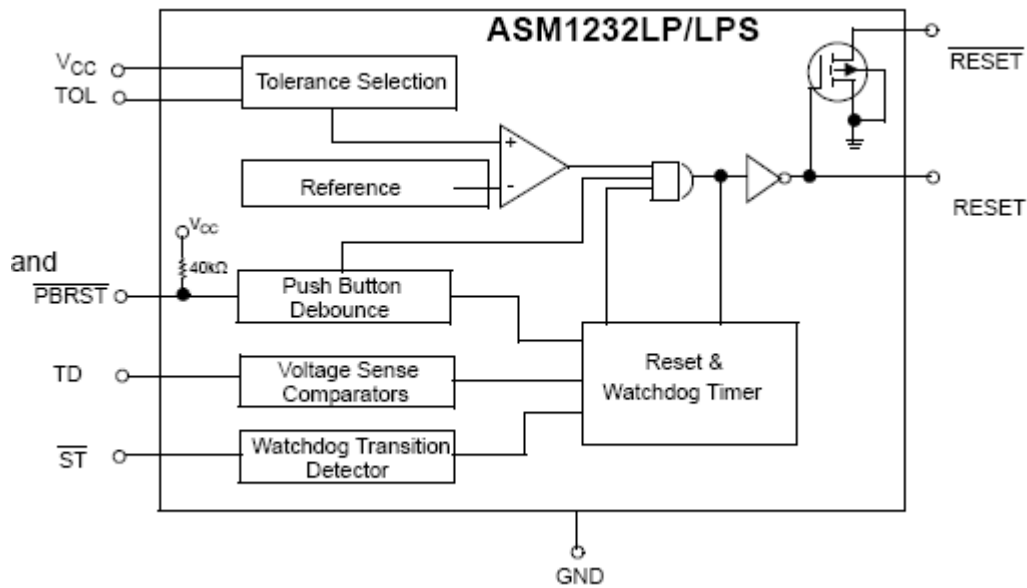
ASM1232LP/LPS

$V_{CC}$

TOL

Tolerance Selection

+

-

Reference

$\overline{RESET}$

RESET

$V_{CC}$

40kΩ

and

$\overline{PBRST}$

Push Button Debounce

Reset & Watchdog Timer

TD

Voltage Sense Comparators

$\overline{ST}$

Watchdog Transition Detector

GND